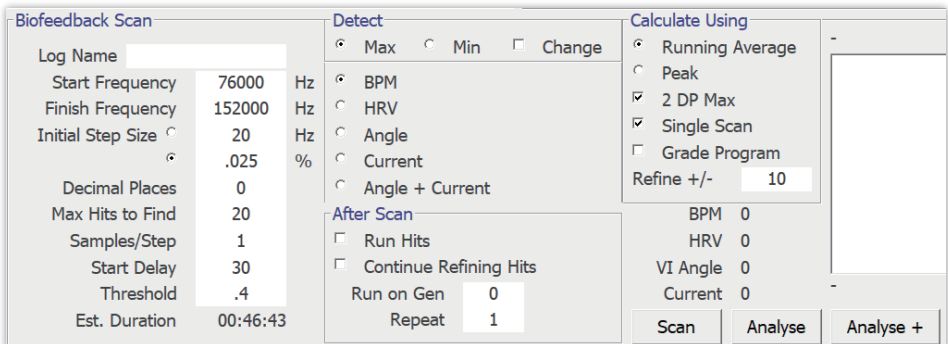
Biofeedback Scan

Log Name

Start Frequency 76000 Hz

Finish Frequency 152000 Hz

Initial Step Size 20 Hz

.025 %

Decimal Places 0

Max Hits to Find 20

Samples/Step 1

Start Delay 30

Threshold .4

Est. Duration 00:46:43

Detect

Max Min Change

BPM

HRV

Angle

Current

Angle + Current

After Scan

Run Hits

Continue Refining Hits

Run on Gen 0

Repeat 1

Calculate Using

Running Average

Peak

2 DP Max

Single Scan

Grade Program

Refine +/- 10

BPM 0

HRV 0

VI Angle 0

Current 0

-

-

Scan

Analyse

Analyse +